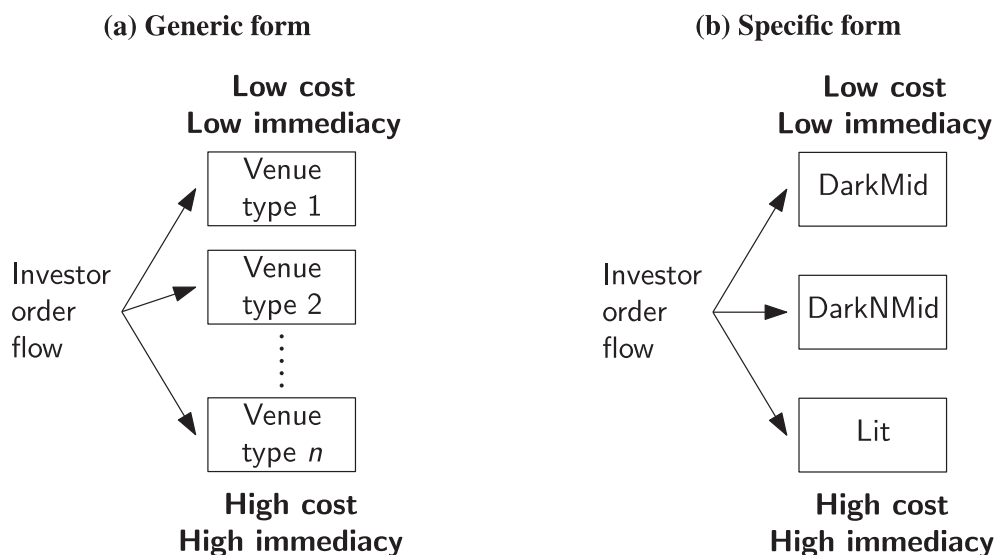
(a) Generic form

Low cost
Low immediacy

Investor order flow

Venue type 1

Venue type 2

⋮

Venue type $n$

High cost
High immediacy

(b) Specific form

Low cost
Low immediacy

Investor order flow

DarkMid

DarkNMid

Lit

High cost
High immediacy